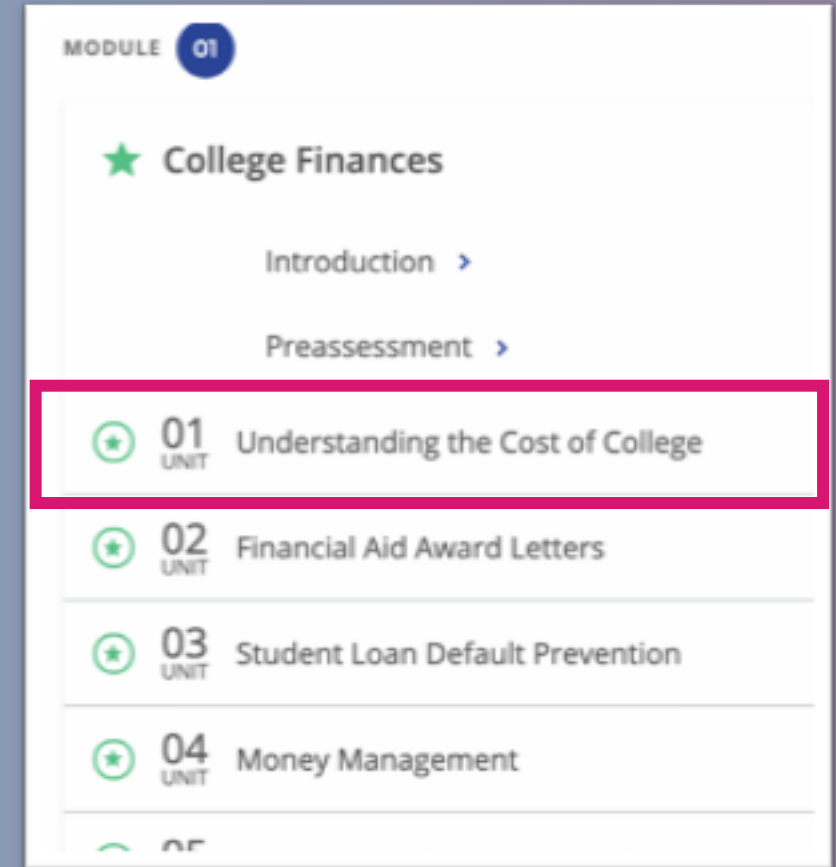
MODULE 01

College Finances

Introduction >

Preassessment >

01 UNIT Understanding the Cost of College

02 UNIT Financial Aid Award Letters

03 UNIT Student Loan Default Prevention

04 UNIT Money Management

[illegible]